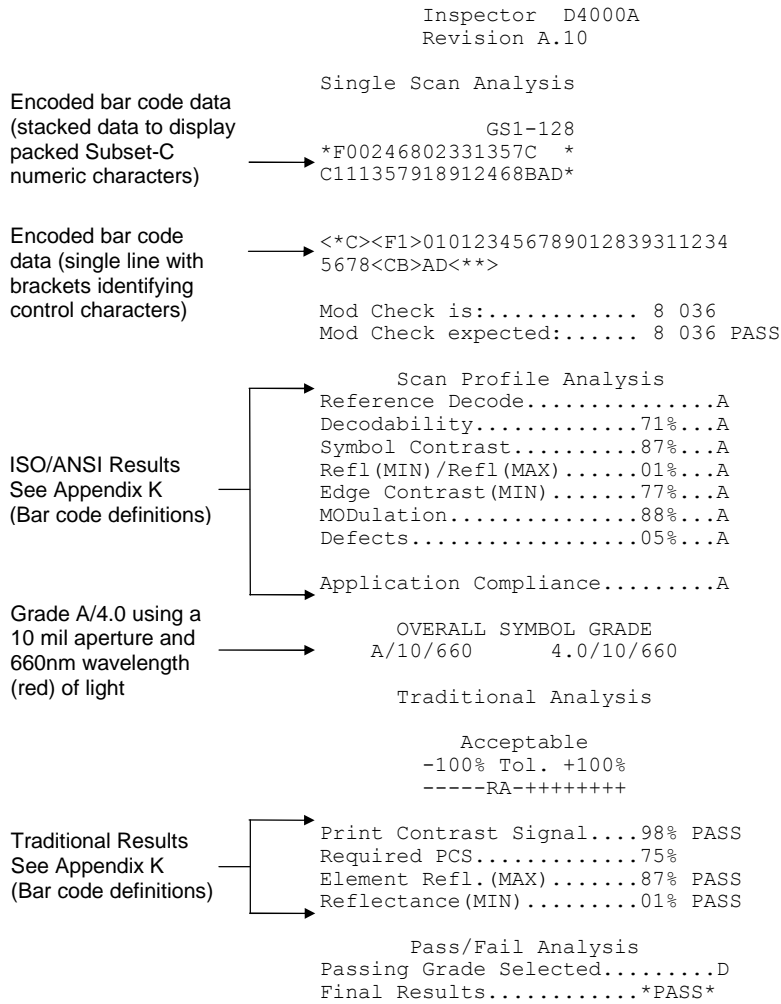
Inspector D4000A
Revision A.10

Single Scan Analysis

Encoded bar code data (stacked data to display packed Subset-C numeric characters)

GS1-128
*F00246802331357C *
C111357918912468BAD*

Encoded bar code data (single line with brackets identifying control characters)

<*C><F1>01012345678901283931123456​78<CB>AD<**>

Mod Check is:............ 8 036
Mod Check expected:...... 8 036 PASS

Scan Profile Analysis
Reference Decode..............A
Decodability.............71%...A
Symbol Contrast..........87%...A
Refl(MIN)/Refl(MAX)......01%...A
Edge Contrast(MIN).......77%...A
MODulation...............88%...A
Defects..................05%...A

ISO/ANSI Results
See Appendix K
(Bar code definitions)

Application Compliance.........A

Grade A/4.0 using a 10 mil aperture and 660nm wavelength (red) of light

OVERALL SYMBOL GRADE
A/10/660 4.0/10/660

Traditional Analysis

Acceptable
-100% Tol. +100%
-----RA-++++++++

Traditional Results
See Appendix K
(Bar code definitions)

Print Contrast Signal....98% PASS
Required PCS.............75%
Element Refl.(MAX).......87% PASS
Reflectance(MIN).........01% PASS

Pass/Fail Analysis
Passing Grade Selected.........D
Final Results............*PASS*